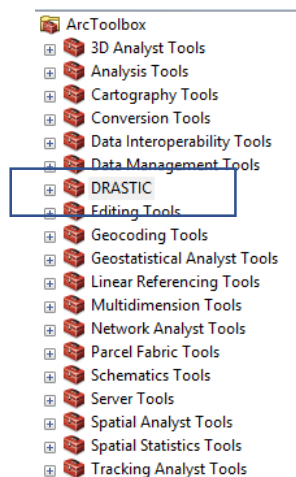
ArcToolbox
3D Analyst Tools
Analysis Tools
Cartography Tools
Conversion Tools
Data Interoperability Tools
Data Management Tools
DRASTIC
Editing Tools
Geocoding Tools
Geostatistical Analyst Tools
Linear Referencing Tools
Multidimension Tools
Network Analyst Tools
Parcel Fabric Tools
Schematics Tools
Server Tools
Spatial Analyst Tools
Spatial Statistics Tools
Tracking Analyst Tools